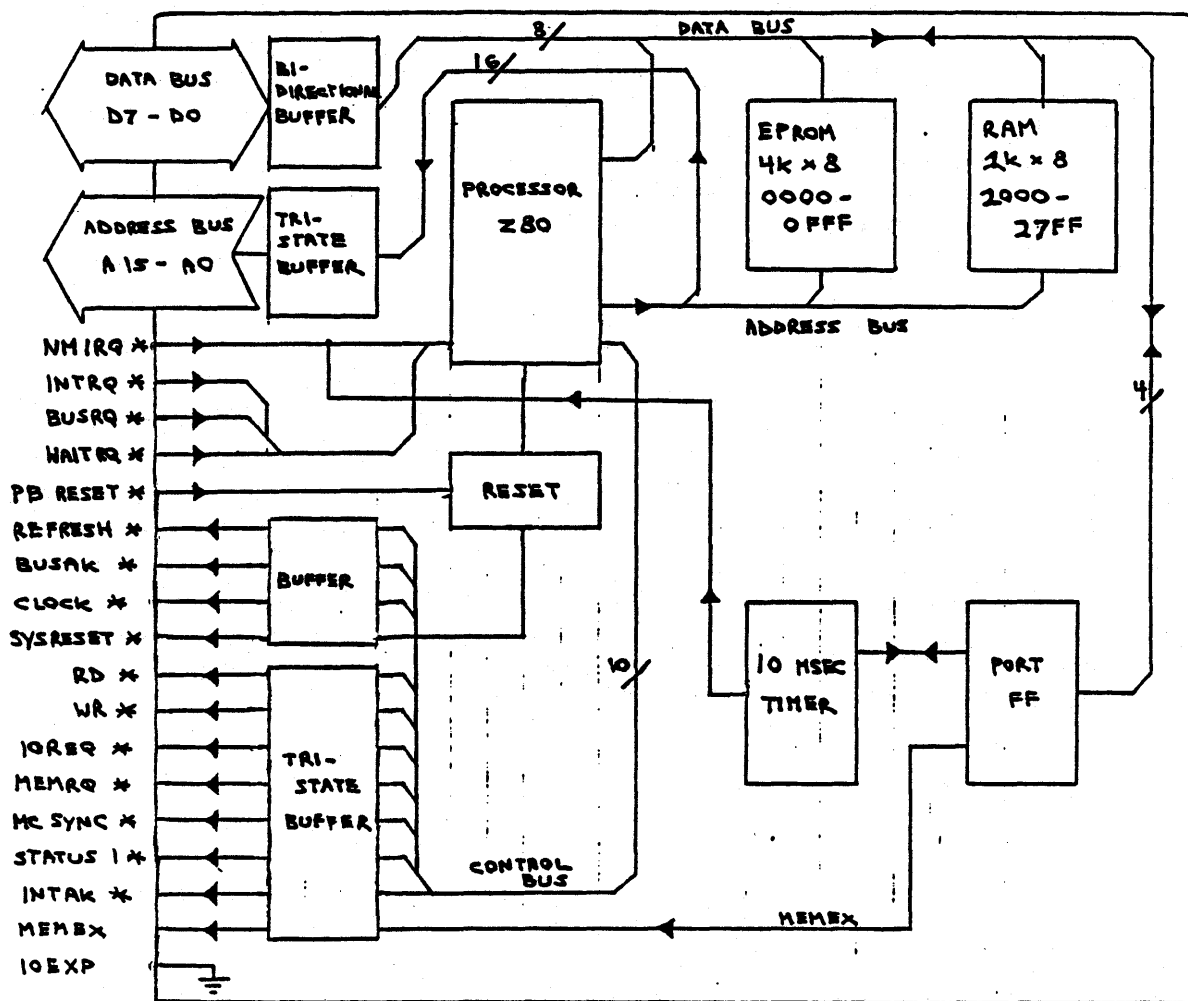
8
DATA BUS
16
DATA BUS
D7 - D0
BI-DIRECTIONAL BUFFER
PROCESSOR
Z80
EPROM
4k x 8
0000-
0FFF
RAM
2k x 8
2000-
27FF
ADDRESS BUS
A15 - A0
TRI-STATE BUFFER
ADDRESS BUS
NMIRQ *
INTRQ *
BUSRQ *
4
WAITRQ *
PB RESET *
RESET
REFRESH *
BUSAK *
BUFFER
CLOCK *
SYSRESET *
RD *
10
10 MSEC TIMER
PORT FF
WR *
IOREQ *
TRI-STATE BUFFER
MEMRQ *
MC SYNC *
STATUS 1 *
CONTROL BUS
INTAK *
MEMEX
MEMEX
IOEXP